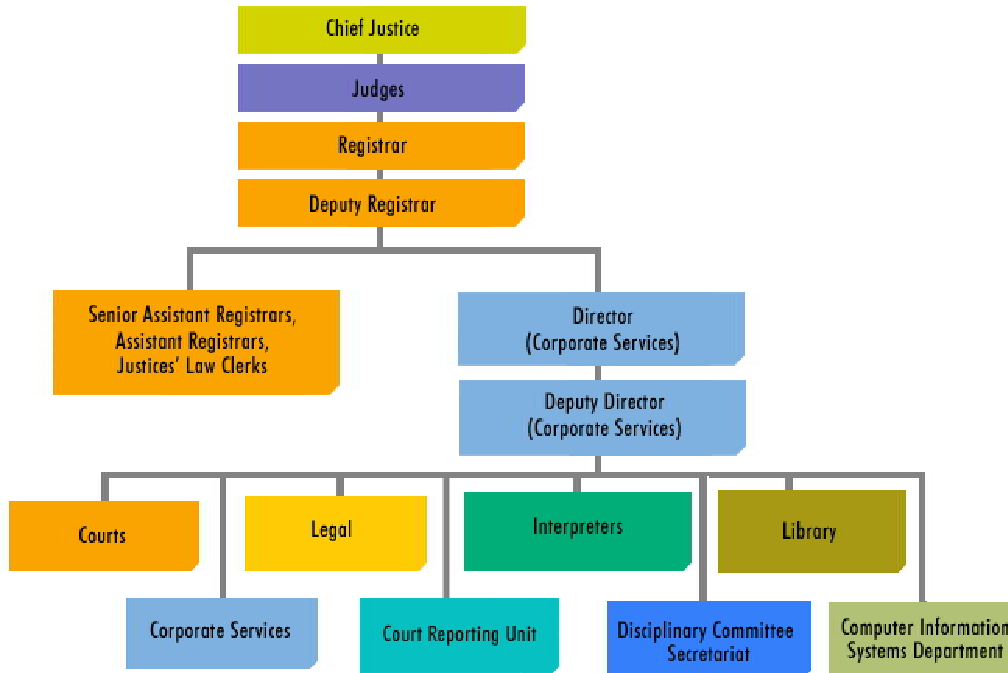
Chief Justice

Judges

Registrar

Deputy Registrar

Senior Assistant Registrars, Assistant Registrars, Justices' Law Clerks

Director (Corporate Services)

Deputy Director (Corporate Services)

Courts

Legal

Interpreters

Library

Corporate Services

Court Reporting Unit

Disciplinary Committee Secretariat

Computer Informatio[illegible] Systems Department